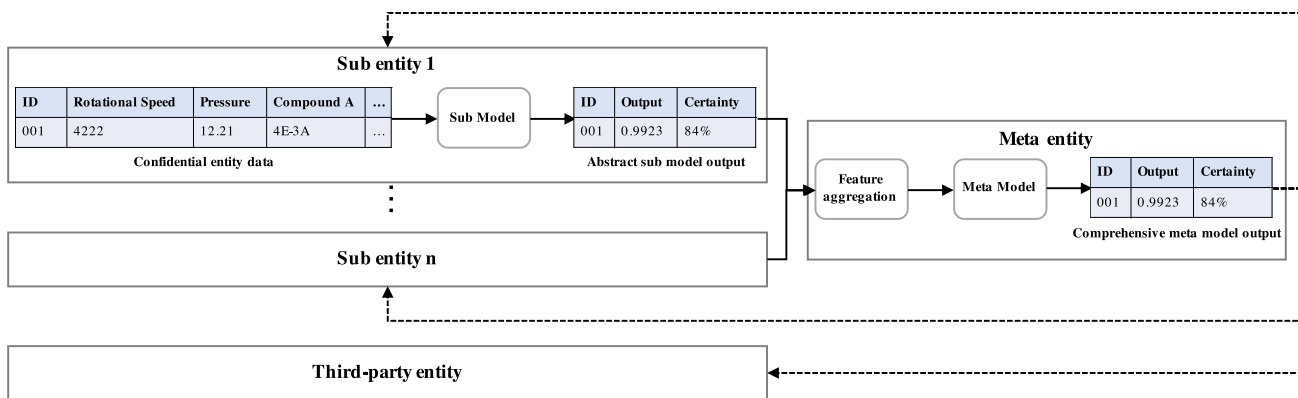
Sub entity 1

| ID | Rotational Speed | Pressure | Compound A | ... |
|---|---|---|---|---|
| 001 | 4222 | 12.21 | 4E-3A | ... |

Confidential entity data

Sub Model

| ID | Output | Certainty |
|---|---|---|
| 001 | 0.9923 | 84% |

Abstract sub model output

Meta entity

Feature aggregation

Meta Model

| ID | Output | Certainty |
|---|---|---|
| 001 | 0.9923 | 84% |

Comprehensive meta model output

Sub entity n

Third-party entity